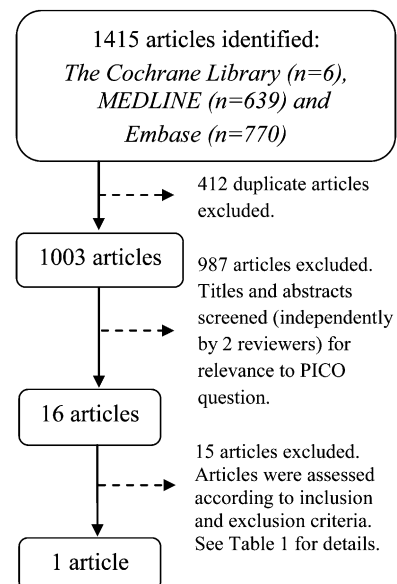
1415 articles identified: *The Cochrane Library (n=6), MEDLINE (n=639) and Embase (n=770)*

412 duplicate articles excluded.

1003 articles

987 articles excluded. Titles and abstracts screened (independently by 2 reviewers) for relevance to PICO question.

16 articles

15 articles excluded. Articles were assessed according to inclusion and exclusion criteria. See Table 1 for details.

1 article